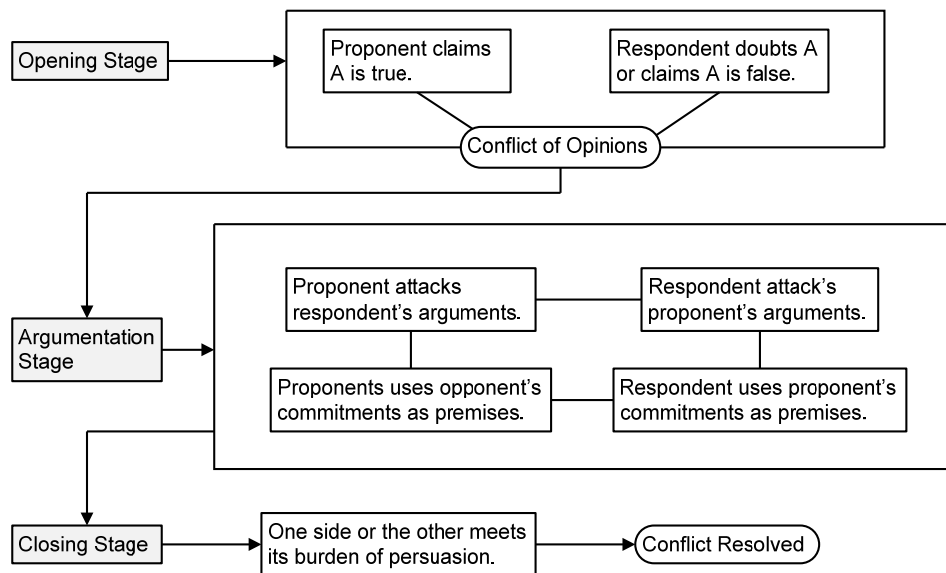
Opening Stage

Proponent claims A is true.

Respondent doubts A or claims A is false.

Conflict of Opinions

Argumentation Stage

Proponent attacks respondent's arguments.

Respondent attack's proponent's arguments.

Proponents uses opponent's commitments as premises.

Respondent uses proponent's commitments as premises.

Closing Stage

One side or the other meets its burden of persuasion.

Conflict Resolved